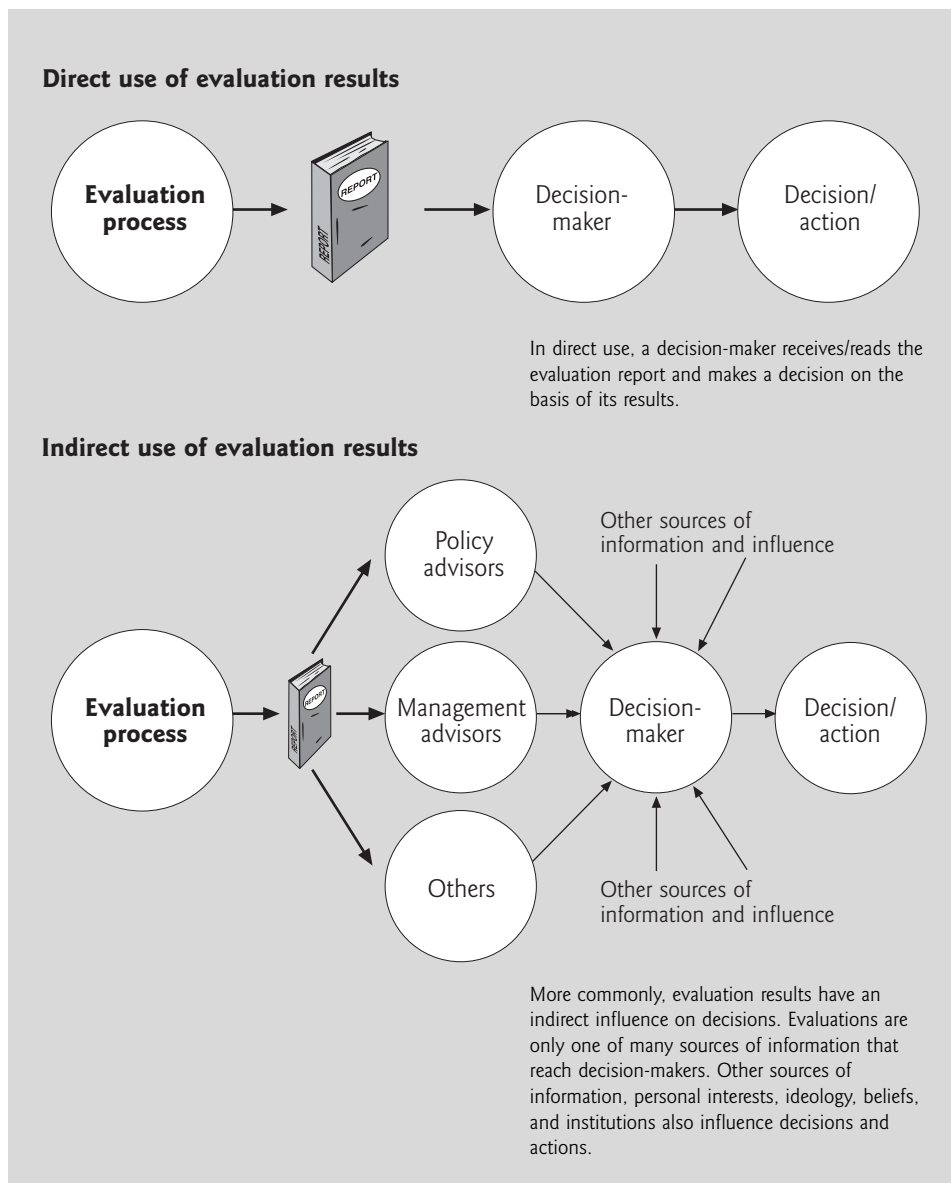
**Direct use of evaluation results**

**Evaluation process**

REPORT

REPORT

Decision-maker

Decision/action

In direct use, a decision-maker receives/reads the evaluation report and makes a decision on the basis of its results.

**Indirect use of evaluation results**

Other sources of information and influence

Policy advisors

**Evaluation process**

REPORT

REPORT

Management advisors

Decision-maker

Decision/action

Others

Other sources of information and influence

More commonly, evaluation results have an indirect influence on decisions. Evaluations are only one of many sources of information that reach decision-makers. Other sources of information, personal interests, ideology, beliefs, and institutions also influence decisions and actions.